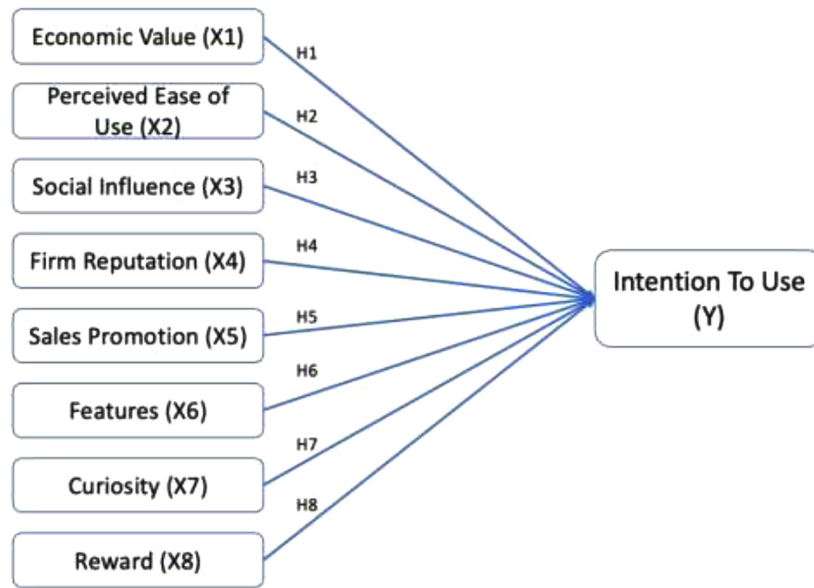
Economic Value (X1)

H1

Perceived Ease of Use (X2)

H2

Social Influence (X3)

H3

Firm Reputation (X4)

H4

Sales Promotion (X5)

H5

Features (X6)

H6

Curiosity (X7)

H7

Reward (X8)

H8

Intention To Use (Y)